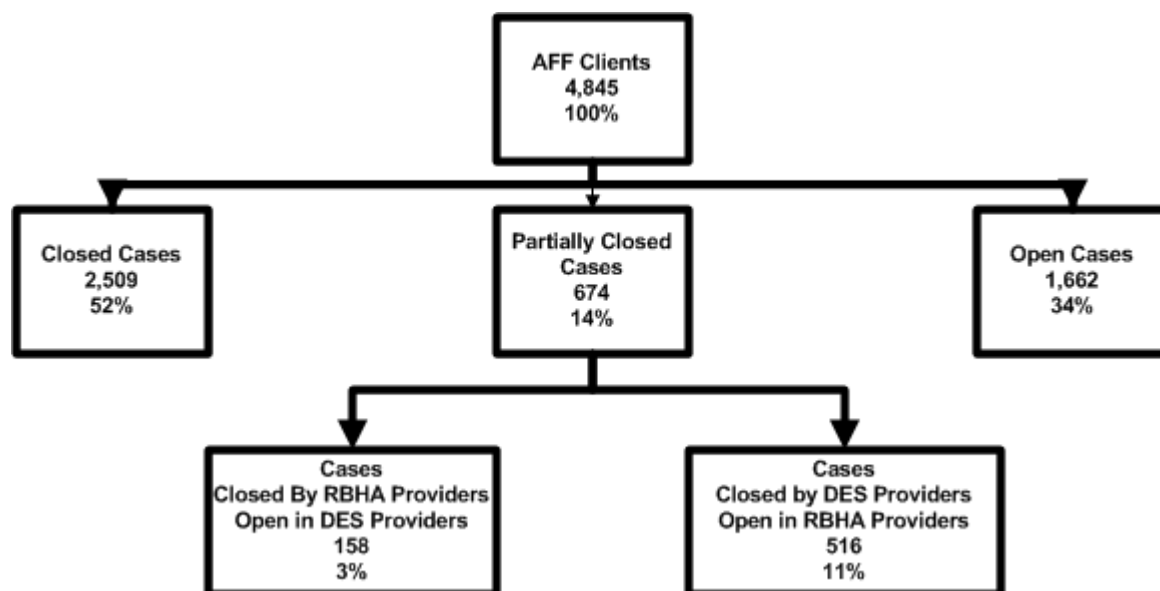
AFF Clients
4,845
100%

Closed Cases
2,509
52%

Partially Closed Cases
674
14%

Open Cases
1,662
34%

Cases
Closed By RBHA Providers
Open in DES Providers
158
3%

Cases
Closed by DES Providers
Open in RBHA Providers
516
11%